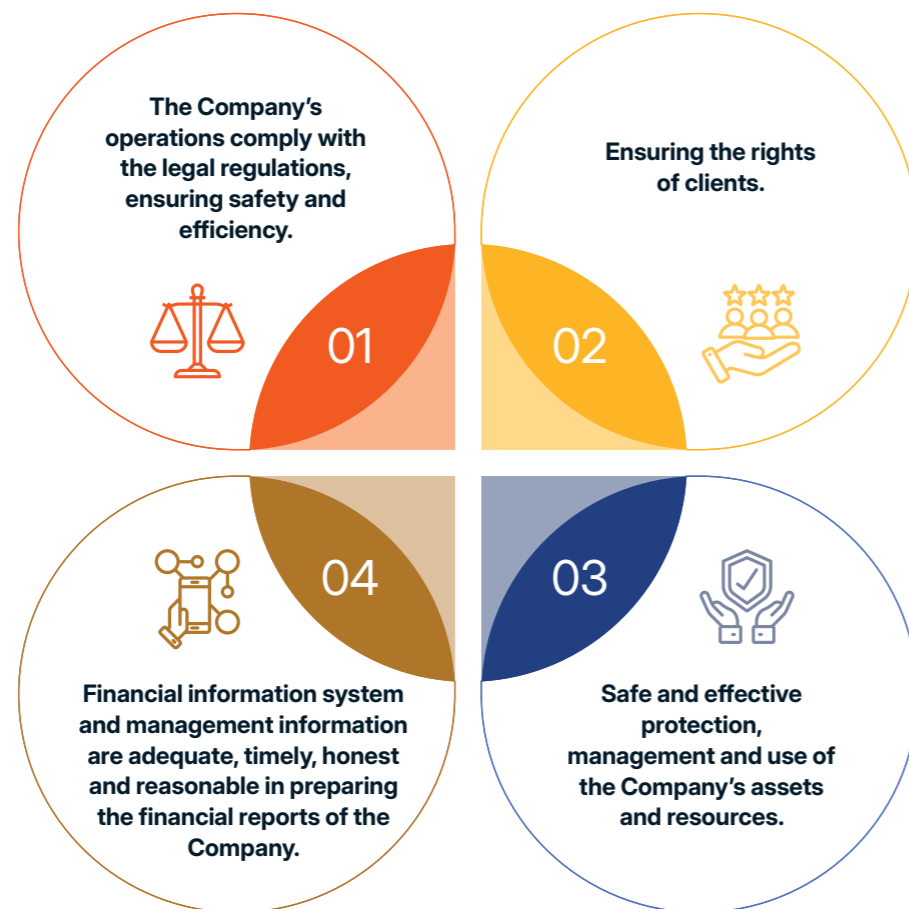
The Company's operations comply with the legal regulations, ensuring safety and efficiency.

01

Ensuring the rights of clients.

02

04

Financial information system and management information are adequate, timely, honest and reasonable in preparing the financial reports of the Company.

03

Safe and effective protection, management and use of the Company's assets and resources.